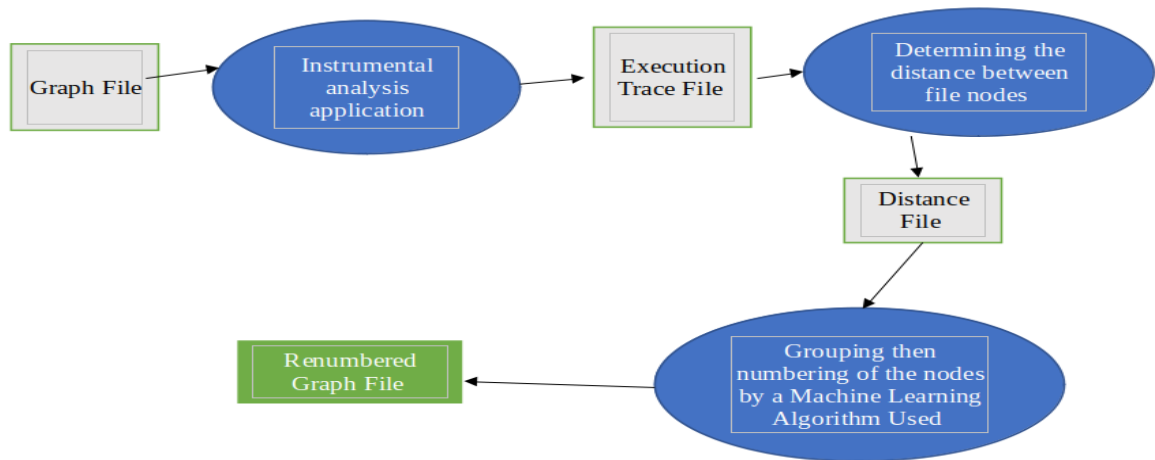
Graph File

Instrumental analysis application

Execution Trace File

Determining the distance between file nodes

Distance File

Grouping then numbering of the nodes by a Machine Learning Algorithm Used

Renumbered Graph File